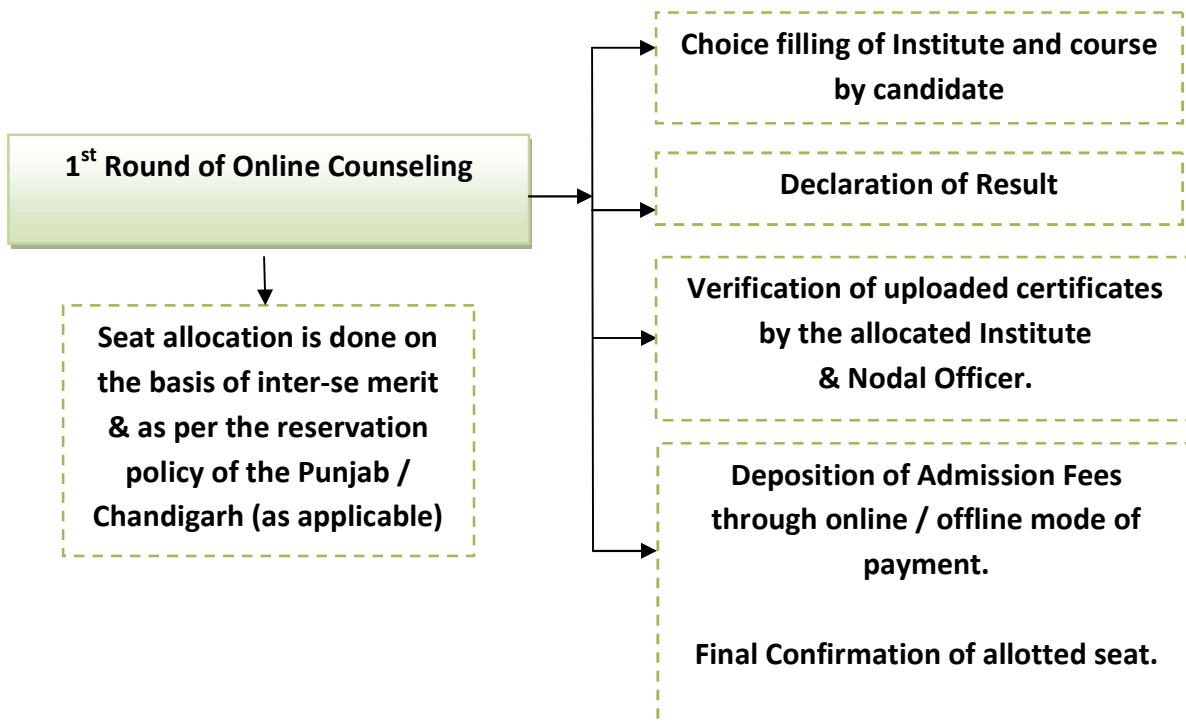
1$^{st}$ Round of Online Counseling

Seat allocation is done on the basis of inter-se merit & as per the reservation policy of the Punjab / Chandigarh (as applicable)

Choice filling of Institute and course by candidate

Declaration of Result

Verification of uploaded certificates by the allocated Institute & Nodal Officer.

Deposition of Admission Fees through online / offline mode of payment.

Final Confirmation of allotted seat.